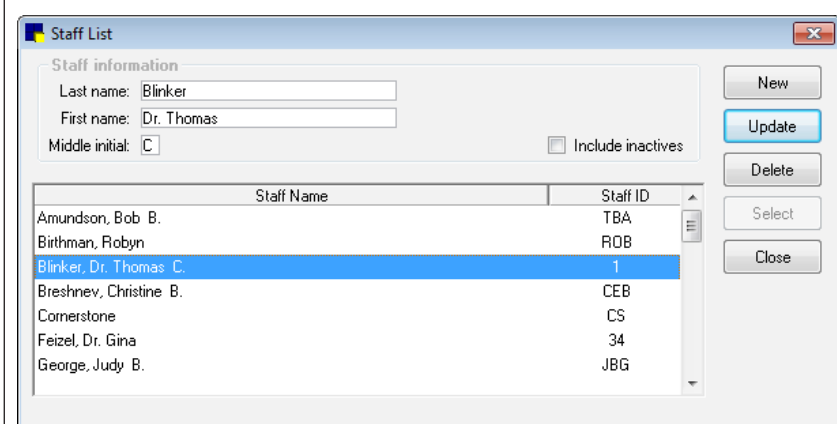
Staff List

Staff information
Last name: Blinker
First name: Dr. Thomas
Middle initial: C
Include inactives

New
Update
Delete
Select
Close

| Staff Name | Staff ID |
|---|---|
| Amundson, Bob B. | TBA |
| Birthman, Robyn | ROB |
| Blinker, Dr. Thomas C. | 1 |
| Breshnev, Christine B. | CEB |
| Cornerstone | CS |
| Feizel, Dr. Gina | 34 |
| George, Judy B. | JBG |